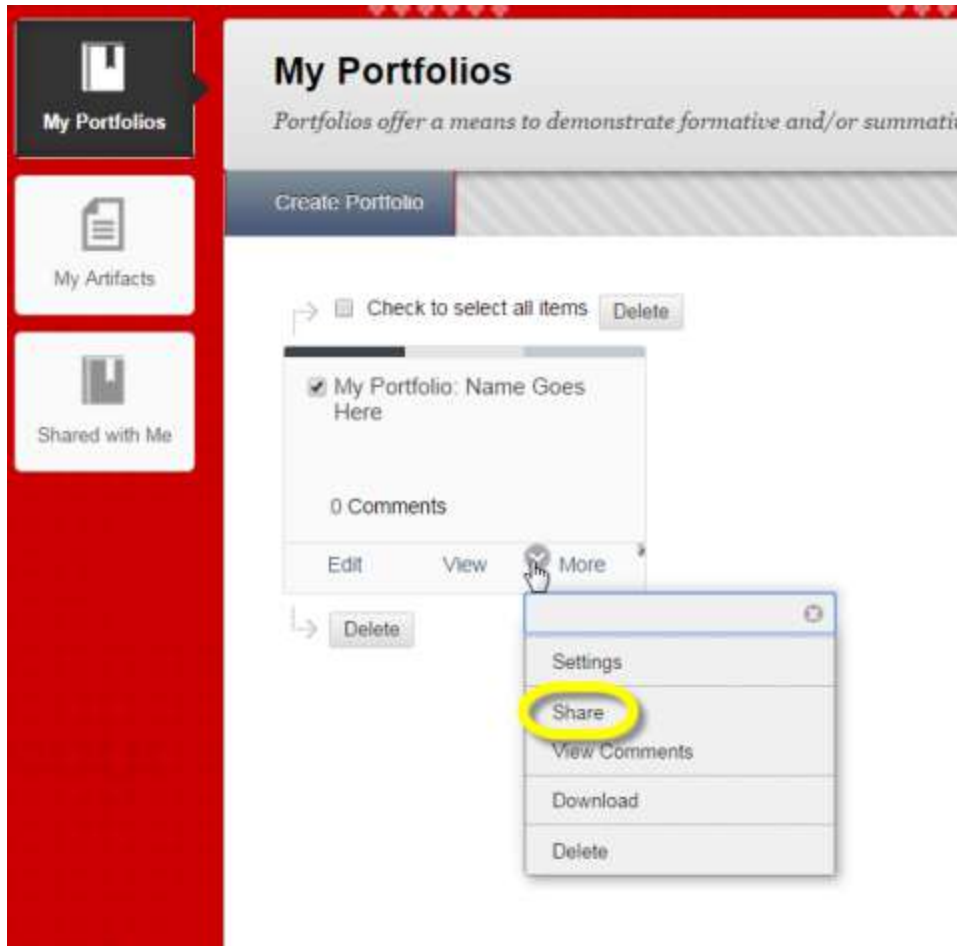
My Portfolios

My Artifacts

Shared with Me

My Portfolios

Portfolios offer a means to demonstrate formative and/or summati

Create Portfolio

Check to select all items Delete

My Portfolio: Name Goes Here

0 Comments

Edit View More

Delete

Settings

Share

View Comments

Download

Delete